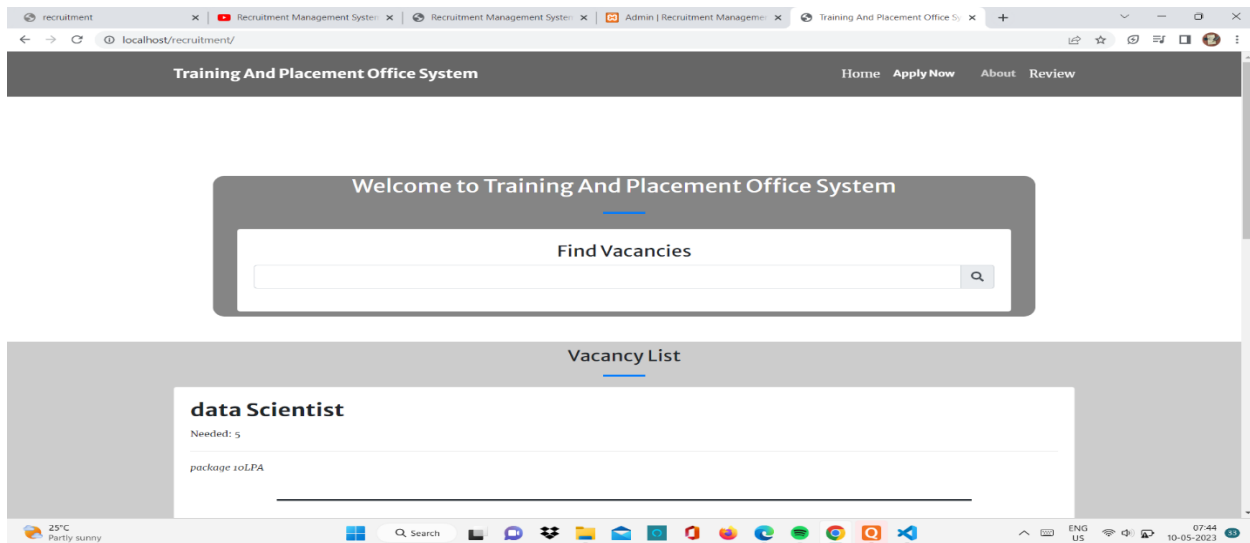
recruitment ×
Recruitment Management Systen ×
Recruitment Management Systen ×
Admin | Recruitment Manageme ×
Training And Placement Office Sy ×
+

localhost/recruitment/

Training And Placement Office System

Home Apply Now About Review

Welcome to Training And Placement Office System

Find Vacancies

Vacancy List

data Scientist

Needed: 5

package 10LPA

25°C
Partly sunny

Search

ENG
US

07:44
10-05-2023

35